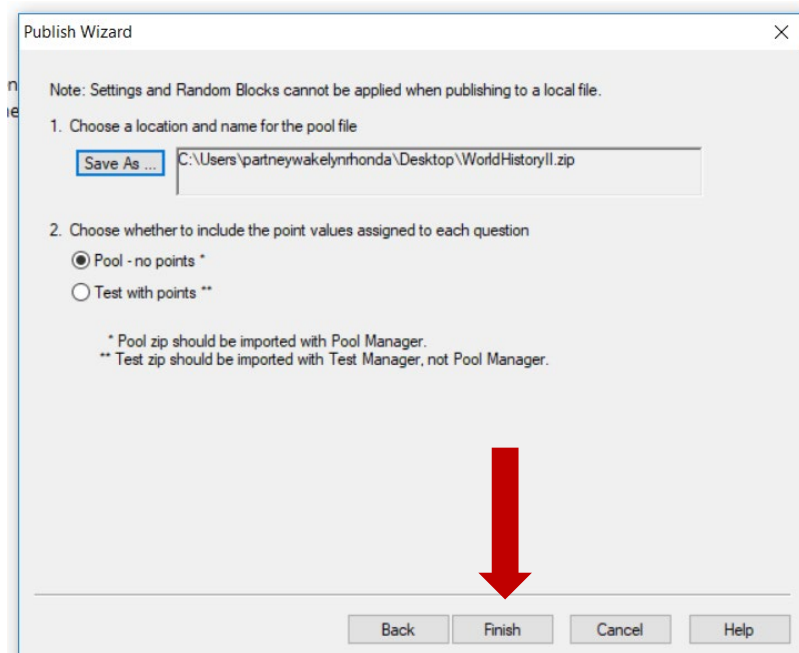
Publish Wizard

X

n
le

Note: Settings and Random Blocks cannot be applied when publishing to a local file.

1. Choose a location and name for the pool file

Save As ...

C:\Users\partneywakelynrhonda\Desktop\WorldHistoryII.zip

2. Choose whether to include the point values assigned to each question

Pool - no points *

Test with points **

* Pool zip should be imported with Pool Manager.
** Test zip should be imported with Test Manager, not Pool Manager.

Back

Finish

Cancel

Help